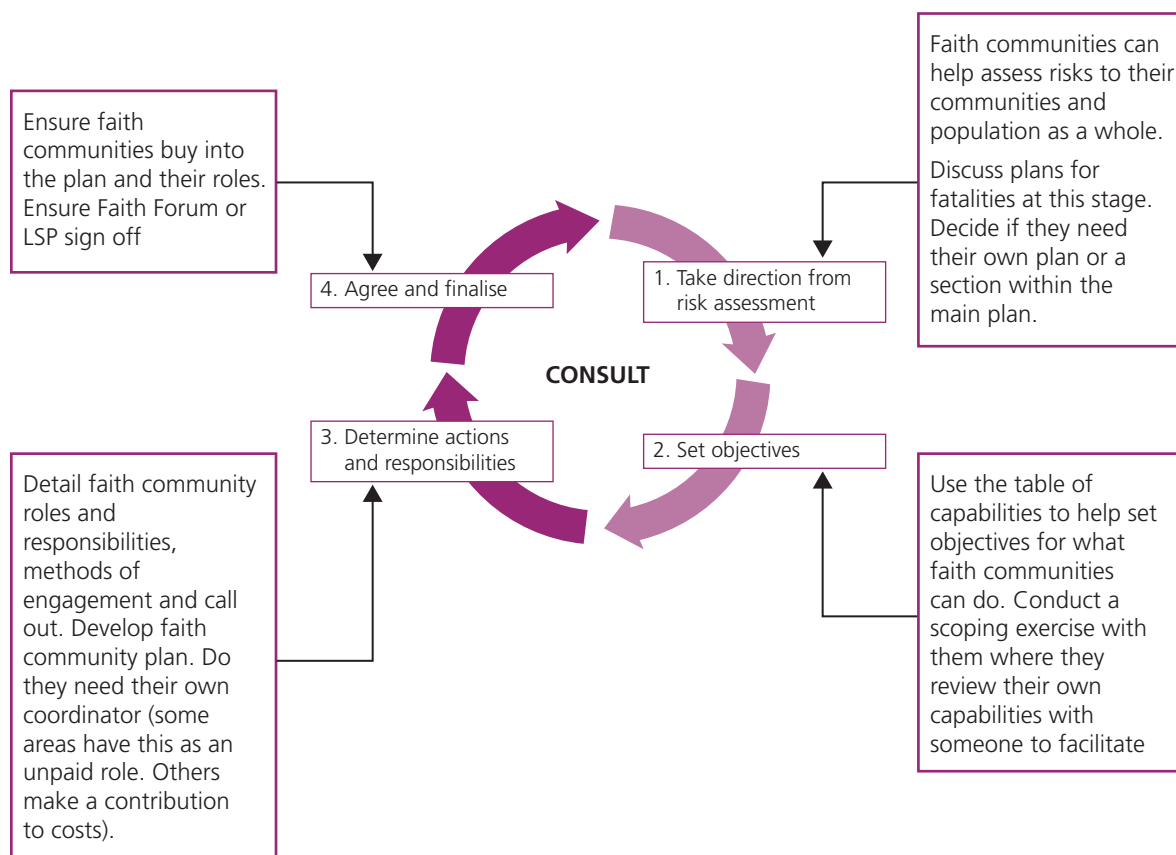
Ensure faith communities buy into the plan and their roles. Ensure Faith Forum or LSP sign off

Faith communities can help assess risks to their communities and population as a whole.

Discuss plans for fatalities at this stage. Decide if they need their own plan or a section within the main plan.

4. Agree and finalise

1. Take direction from risk assessment

CONSULT

3. Determine actions and responsibilities

2. Set objectives

Detail faith community roles and responsibilities, methods of engagement and call out. Develop faith community plan. Do they need their own coordinator (some areas have this as an unpaid role. Others make a contribution to costs).

Use the table of capabilities to help set objectives for what faith communities can do. Conduct a scoping exercise with them where they review their own capabilities with someone to facilitate